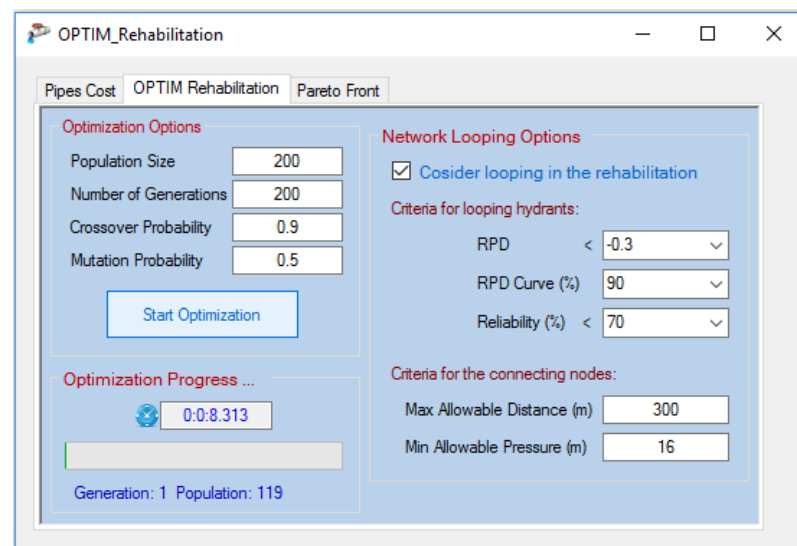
OPTIM_Rehabilitation

Pipes Cost | OPTIM Rehabilitation | Pareto Front

Optimization Options

Population Size 200

Number of Generations 200

Crossover Probability 0.9

Mutation Probability 0.5

Start Optimization

Optimization Progress ...

0:0:8.313

Generation: 1 Population: 119

Network Looping Options

Cosider looping in the rehabilitation

Criteria for looping hydrants:

RPD < -0.3

RPD Curve (%) 90

Reliability (%) < 70

Criteria for the connecting nodes:

Max Allowable Distance (m) 300

Min Allowable Pressure (m) 16